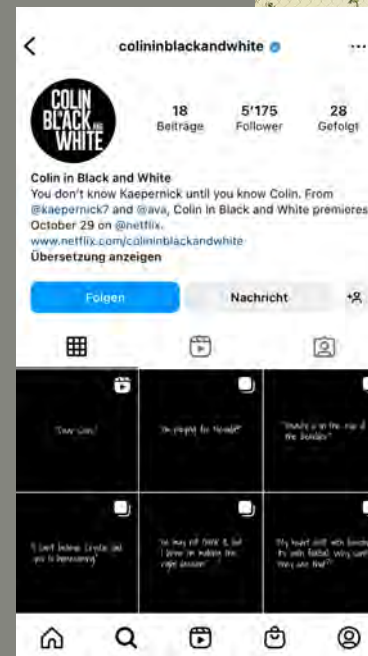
colininblackandwhite

COLIN BLACK AND WHITE

18 Beiträge

5'175 Follower

28 Gefolgt

Colin in Black and White
You don't know Kaepernick until you know Colin. From @kaepernick7 and @ava, Colin in Black and White premieres October 29 on @netflix.
www.netflix.com/colininblackandwhite
Übersetzung anzeigen

Folgen

Nachricht

"Day one."

"I'm playing for the middle?"

"Usually, it is the rise of the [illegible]"

"I can't believe I've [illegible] you to homecoming"

"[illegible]"

"My heart still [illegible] football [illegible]"